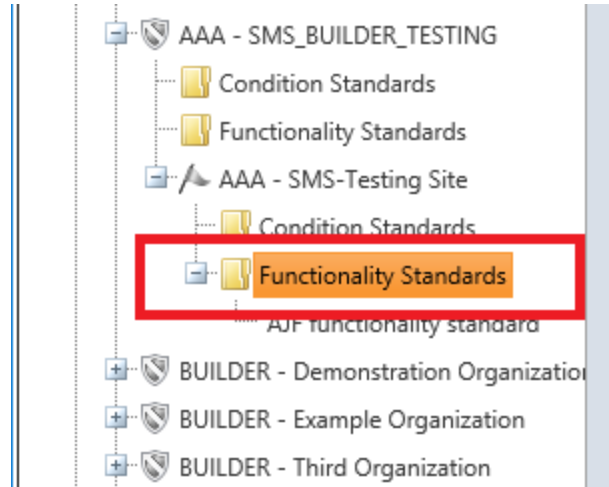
AAA - SMS_BUILDER_TESTING
Condition Standards
Functionality Standards
AAA - SMS-Testing Site
Condition Standards
Functionality Standards
AJF functionality standard
BUILDER - Demonstration Organizatio
BUILDER - Example Organization
BUILDER - Third Organization